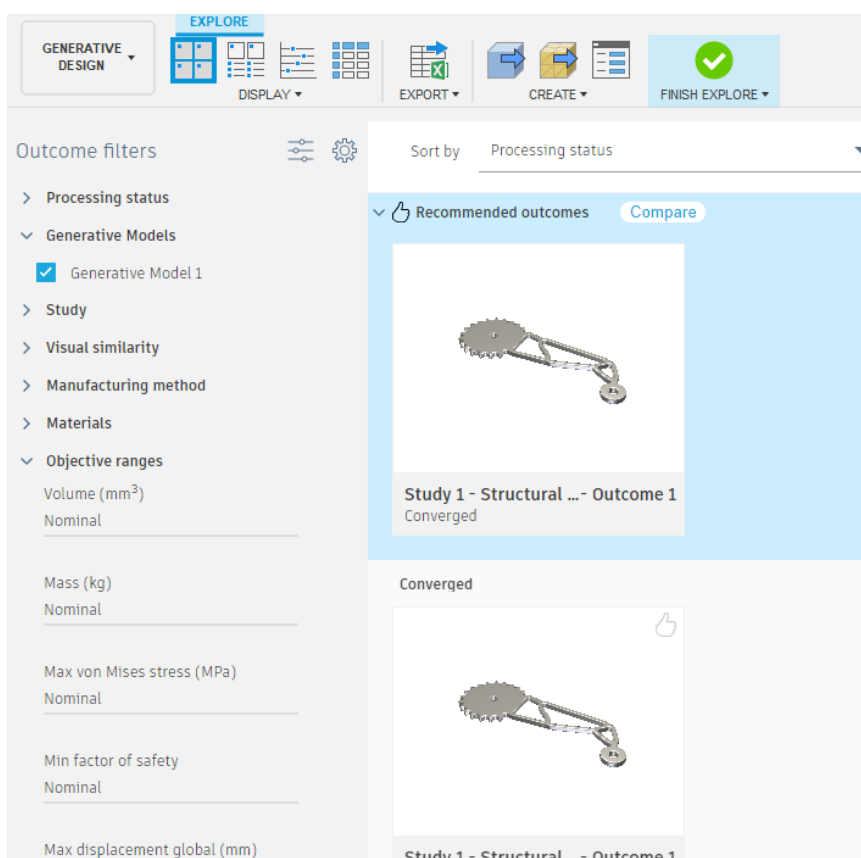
GENERATIVE DESIGN

EXPLORE

DISPLAY ▾

EXPORT ▾

CREATE ▾

FINISH EXPLORE ▾

Outcome filters

Processing status

Generative Models

Generative Model 1

Study

Visual similarity

Manufacturing method

Materials

Objective ranges

Volume (mm$^3$)
Nominal

Mass (kg)
Nominal

Max von Mises stress (MPa)
Nominal

Min factor of safety
Nominal

Max displacement global (mm)

Sort by Processing status

Recommended outcomes Compare

Study 1 - Structural ...- Outcome 1
Converged

Converged

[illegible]